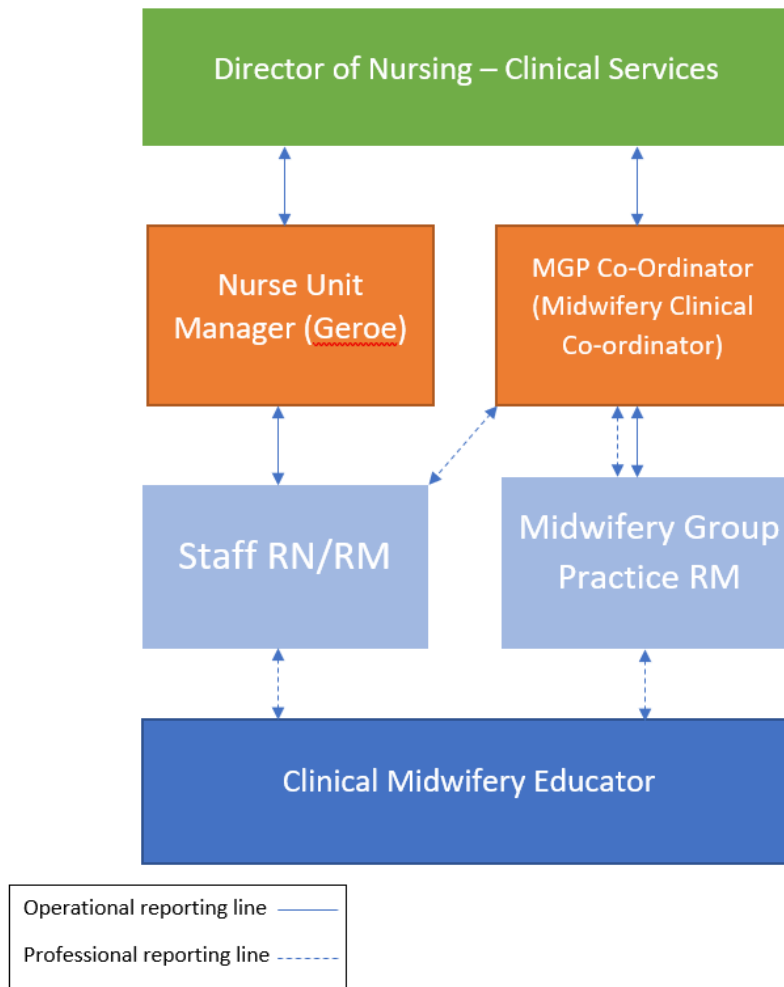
Director of Nursing – Clinical Services

Nurse Unit Manager (Geroe)

MGP Co-Ordinator (Midwifery Clinical Co-ordinator)

Staff RN/RM

Midwifery Group Practice RM

Clinical Midwifery Educator

Operational reporting line

Professional reporting line